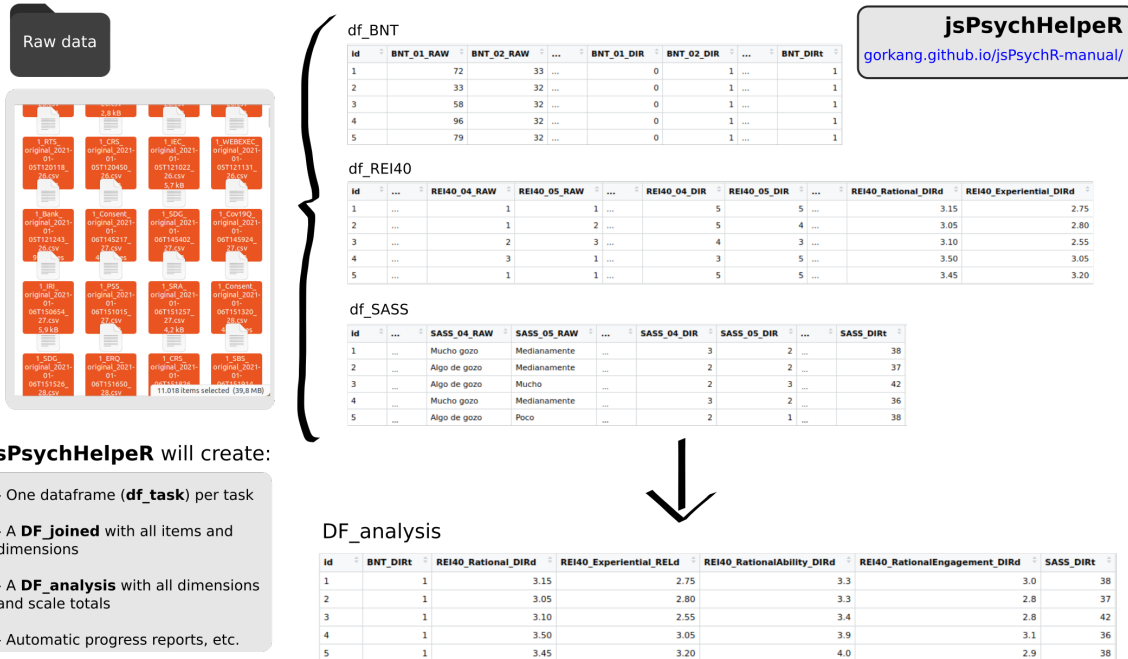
Raw data

2,8 kB

1_RTS_ original_2021-01-05T120118_26.csv

1_CRS_ original_2021-01-05T120450_26.csv

1_IEC_ original_2021-01-05T121022_26.csv 5,7 kB

1_WEBEXEC_ original_2021-01-05T121131_26.csv

1_Bank_ original_2021-01-05T121243_26.csv

1_Consent_ original_2021-01-06T145217_27.csv

1_SDG_ original_2021-01-06T145402_27.csv

1_Cov19Q_ original_2021-01-06T145924_27.csv

1_IRI_ original_2021-01-06T150654_27.csv 5,9 kB

1_PSS_ original_2021-01-06T151015_27.csv

1_SRA_ original_2021-01-06T151257_27.csv 4,2 kB

1_Consent_ original_2021-01-06T151320_28.csv

1_SDG_ original_2021-01-06T151526_28.csv

1_ERQ_ original_2021-01-06T151650_28.csv

1_CRS_ original_2021-01-06T151826

1_SBS_ original_2021-01-06T151910

11.018 items selected (39,8 MB)

jsPsychHelpeR will create:

- One dataframe (df_task) per task

- A DF_joined with all items and dimensions

- A DF_analysis with all dimensions and scale totals

- Automatic progress reports, etc.

df_BNT

| id | BNT_01_RAW | BNT_02_RAW | ... | BNT_01_DIR | BNT_02_DIR | ... | BNT_DIRt |
|---|---|---|---|---|---|---|---|
| 1 | 72 | 33 | ... | 0 | 1 | ... | 1 |
| 2 | 33 | 32 | ... | 0 | 1 | ... | 1 |
| 3 | 58 | 32 | ... | 0 | 1 | ... | 1 |
| 4 | 96 | 32 | ... | 0 | 1 | ... | 1 |
| 5 | 79 | 32 | ... | 0 | 1 | ... | 1 |

jsPsychHelpeR

gorkang.github.io/jsPsychR-manual/

df_REI40

| id | ... | REI40_04_RAW | REI40_05_RAW | ... | REI40_04_DIR | REI40_05_DIR | ... | REI40_Rational_DIRd | REI40_Experiential_DIRd |
|---|---|---|---|---|---|---|---|---|---|
| 1 | ... | 1 | 1 | ... | 5 | 5 | ... | 3.15 | 2.75 |
| 2 | ... | 1 | 2 | ... | 5 | 4 | ... | 3.05 | 2.80 |
| 3 | ... | 2 | 3 | ... | 4 | 3 | ... | 3.10 | 2.55 |
| 4 | ... | 3 | 1 | ... | 3 | 5 | ... | 3.50 | 3.05 |
| 5 | ... | 1 | 1 | ... | 5 | 5 | ... | 3.45 | 3.20 |

df_SASS

| id | ... | SASS_04_RAW | SASS_05_RAW | ... | SASS_04_DIR | SASS_05_DIR | ... | SASS_DIRt |
|---|---|---|---|---|---|---|---|---|
| 1 | ... | Mucho gozo | Medianamente | ... | 3 | 2 | ... | 38 |
| 2 | ... | Algo de gozo | Medianamente | ... | 2 | 2 | ... | 37 |
| 3 | ... | Algo de gozo | Mucho | ... | 2 | 3 | ... | 42 |
| 4 | ... | Mucho gozo | Medianamente | ... | 3 | 2 | ... | 36 |
| 5 | ... | Algo de gozo | Poco | ... | 2 | 1 | ... | 38 |

DF_analysis

| id | BNT_DIRt | REI40_Rational_DIRd | REI40_Experiential_RELd | REI40_RationalAbility_DIRd | REI40_RationalEngagement_DIRd | SASS_DIRt |
|---|---|---|---|---|---|---|
| 1 | 1 | 3.15 | 2.75 | 3.3 | 3.0 | 38 |
| 2 | 1 | 3.05 | 2.80 | 3.3 | 2.8 | 37 |
| 3 | 1 | 3.10 | 2.55 | 3.4 | 2.8 | 42 |
| 4 | 1 | 3.50 | 3.05 | 3.9 | 3.1 | 36 |
| 5 | 1 | 3.45 | 3.20 | 4.0 | 2.9 | 38 |